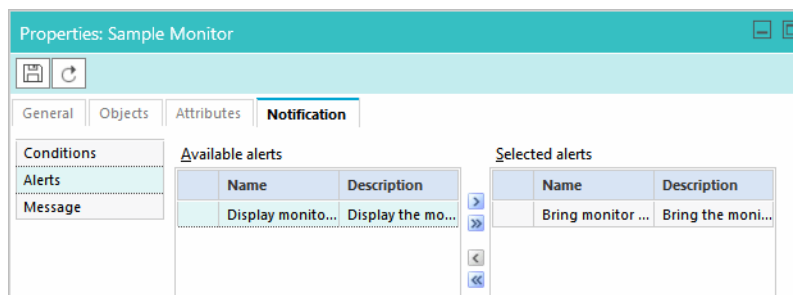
Properties: Sample Monitor

General | Objects | Attributes | Notification

Conditions
Alerts
Message

Available alerts

| | Name | Description |
|---|---|---|
| | Display monito... | Display the mo... |

>
>>
<
<<

Selected alerts

| | Name | Description |
|---|---|---|
| | Bring monitor ... | Bring the moni... |